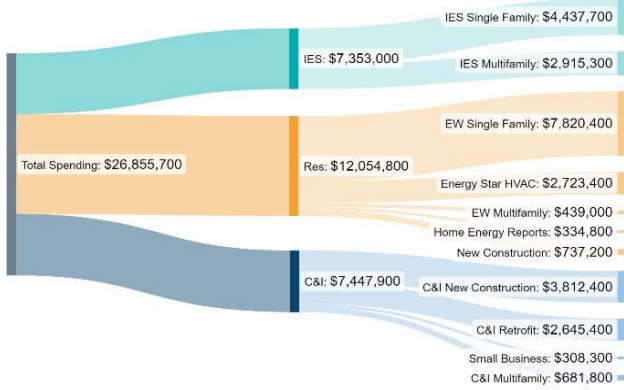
Total Spending: $26,855,700

IES: $7,353,000

IES Single Family: $4,437,700

IES Multifamily: $2,915,300

Res: $12,054,800

EW Single Family: $7,820,400

Energy Star HVAC: $2,723,400

EW Multifamily: $439,000

Home Energy Reports: $334,800

New Construction: $737,200

C&I: $7,447,900

C&I New Construction: $3,812,400

C&I Retrofit: $2,645,400

Small Business: $308,300

C&I Multifamily: $681,800